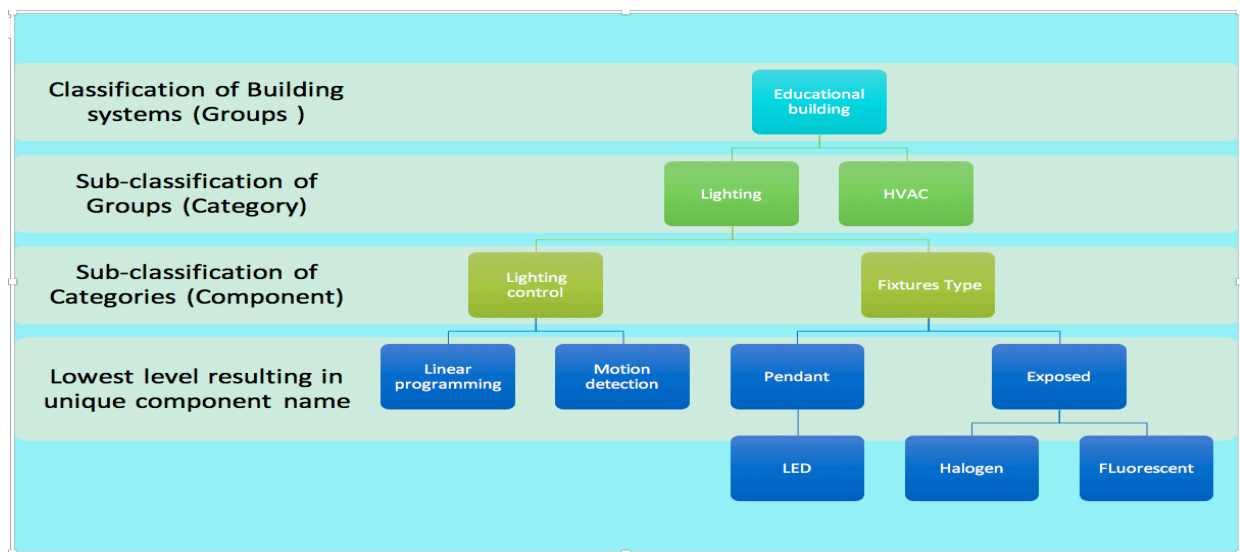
Classification of Building systems (Groups )

Educational building

Sub-classification of Groups (Category)

Lighting

HVAC

Sub-classification of Categories (Component)

Lighting control

Fixtures Type

Lowest level resulting in unique component name

Linear programming

Motion detection

Pendant

Exposed

LED

Halogen

FLuorescent